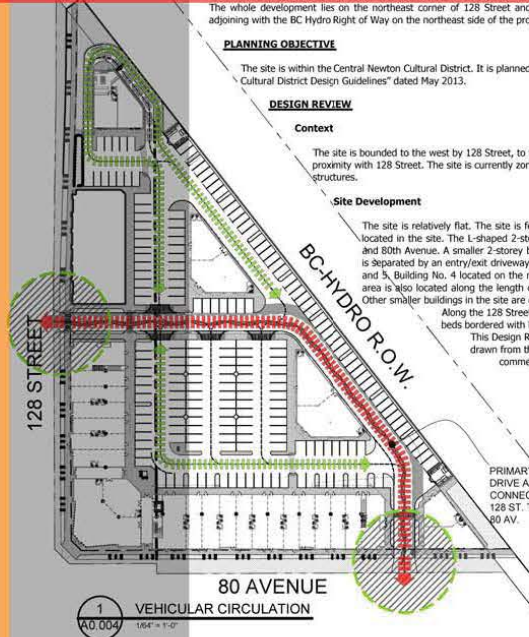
The whole development lies on the northeast corner of 128 Street and
adjoining with the BC Hydro Right of Way on the northeast side of the pro

PLANNING OBJECTIVE

The site is within the Central Newton Cultural District. It is planned
Cultural District Design Guidelines" dated May 2013.

DESIGN REVIEW

Context

The site is bounded to the west by 128 Street, to
proximity with 128 Street. The site is currently zon
structures.

Site Development

The site is relatively flat. The site is fo
located in the site. The L-shaped 2-st
and 80th Avenue. A smaller 2-storey b
is separated by an entry/exit driveway
and 5. Building No. 4 located on the n
area is also located along the length o
Other smaller buildings in the site are
Along the 128 Stree
beds bordered with
This Design R
drawn from th
comme

BC-HYDRO R.O.W.

128 STREET

PRIMAR
DRIVE A
CONNEC
128 ST.
80 AV.

80 AVENUE

1
A0.004
VEHICULAR CIRCULATION
1/64" = 1'-0"